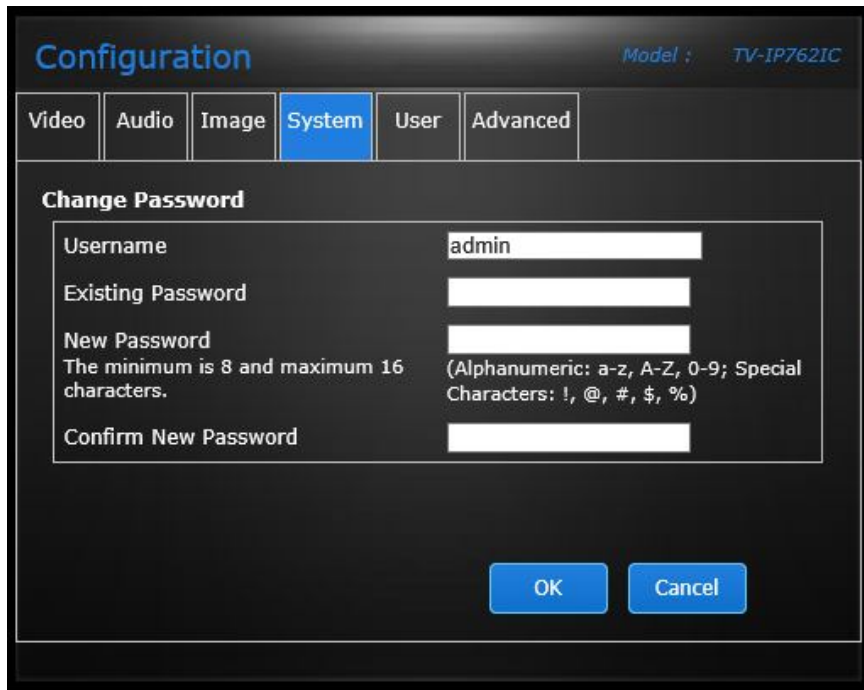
Configuration

Model : TV-IP762IC

Video | Audio | Image | System | User | Advanced

Change Password

Username admin

Existing Password

New Password
The minimum is 8 and maximum 16 characters.

(Alphanumeric: a-z, A-Z, 0-9; Special Characters: !, @, #, $, %)

Confirm New Password

OK Cancel